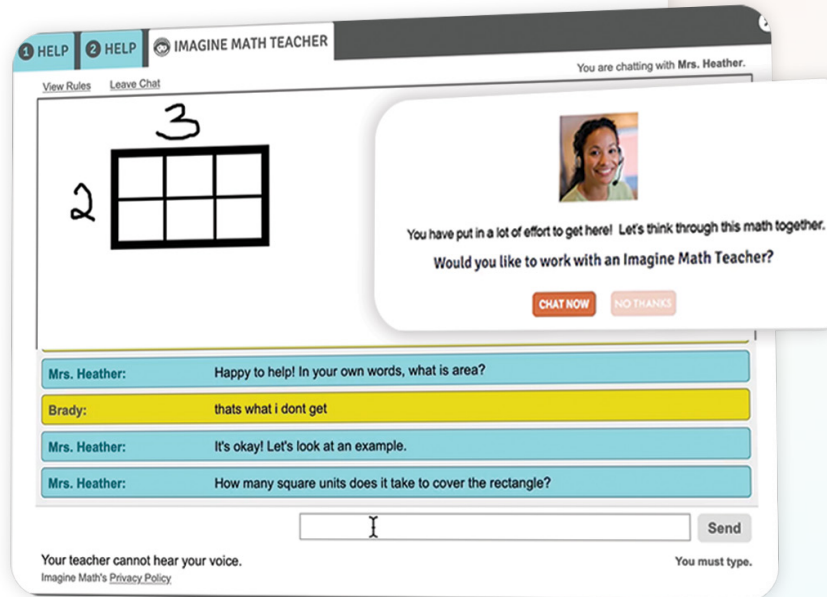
1 HELP 2 HELP IMAGINE MATH TEACHER

You are chatting with Mrs. Heather.

View Rules Leave Chat

3

2

You have put in a lot of effort to get here! Let's think through this math together.

Would you like to work with an Imagine Math Teacher?

CHAT NOW NO THANKS

Mrs. Heather: Happy to help! In your own words, what is area?

Brady: thats what i dont get

Mrs. Heather: It's okay! Let's look at an example.

Mrs. Heather: How many square units does it take to cover the rectangle?

Send

Your teacher cannot hear your voice.

You must type.

Imagine Math's Privacy Policy